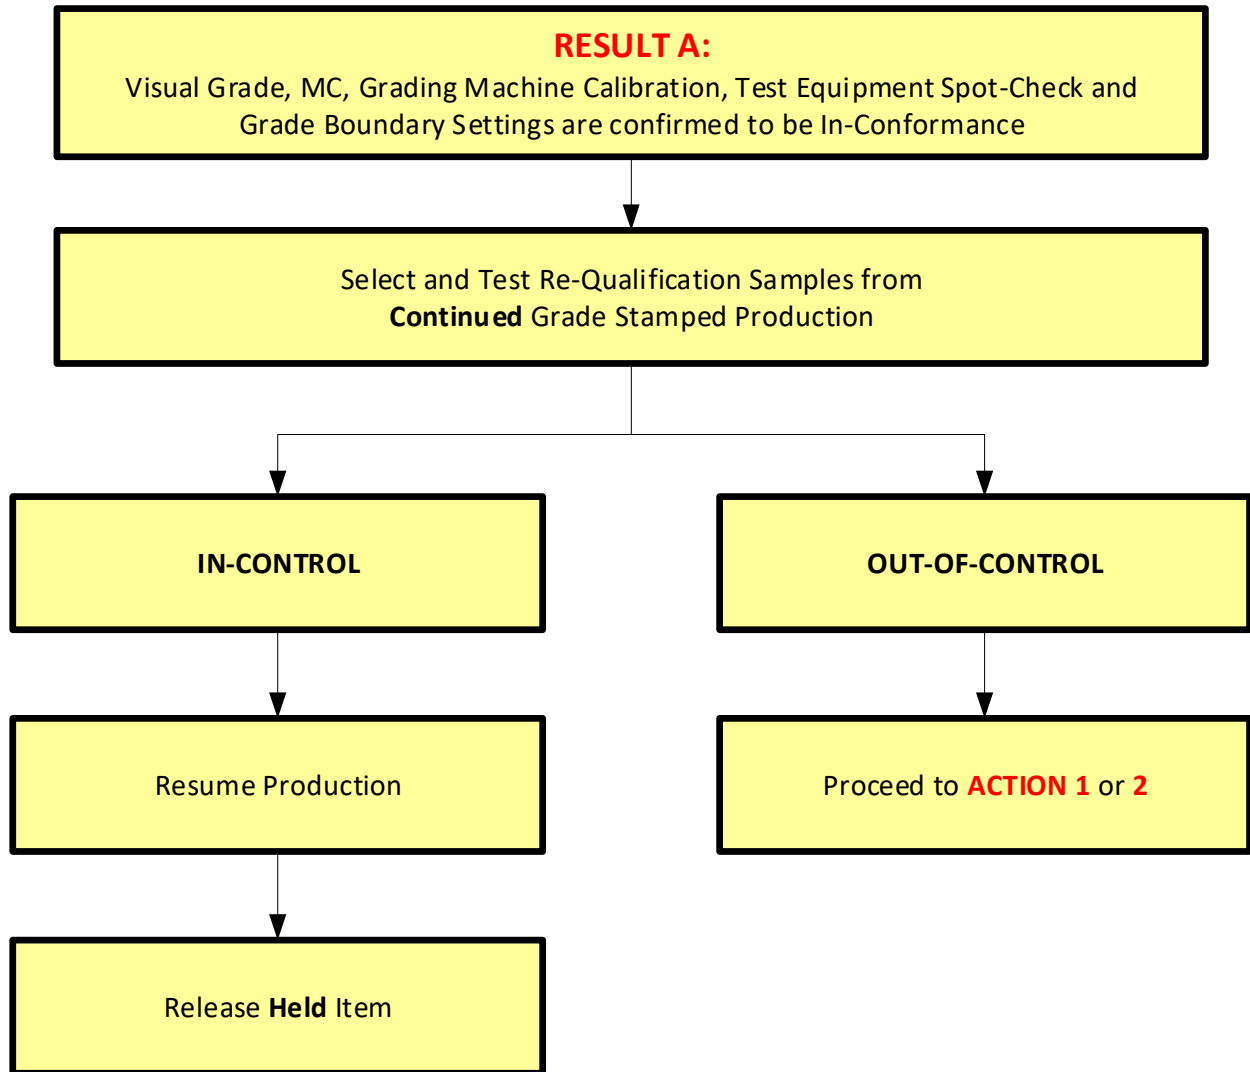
RESULT A:
Visual Grade, MC, Grading Machine Calibration, Test Equipment Spot-Check and Grade Boundary Settings are confirmed to be In-Conformance

Select and Test Re-Qualification Samples from **Continued** Grade Stamped Production

IN-CONTROL

OUT-OF-CONTROL

Resume Production

Proceed to ACTION 1 or 2

Release **Held** Item